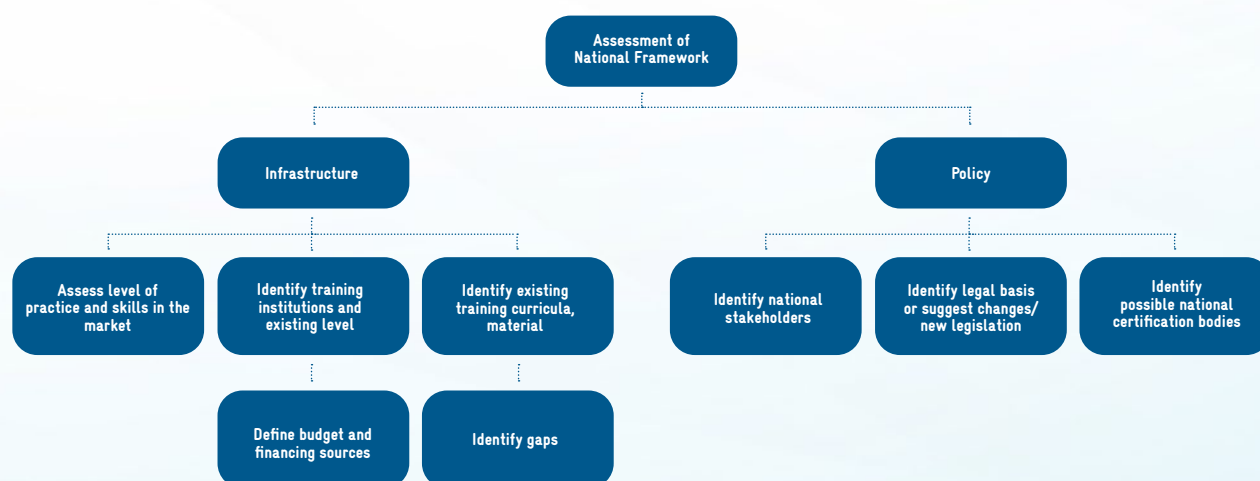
Assessment of National Framework

Infrastructure

Policy

Assess level of practice and skills in the market

Identify training institutions and existing level

Identify existing training curricula, material

Identify national stakeholders

Identify legal basis or suggest changes/ new legislation

Identify possible national certification bodies

Define budget and financing sources

Identify gaps